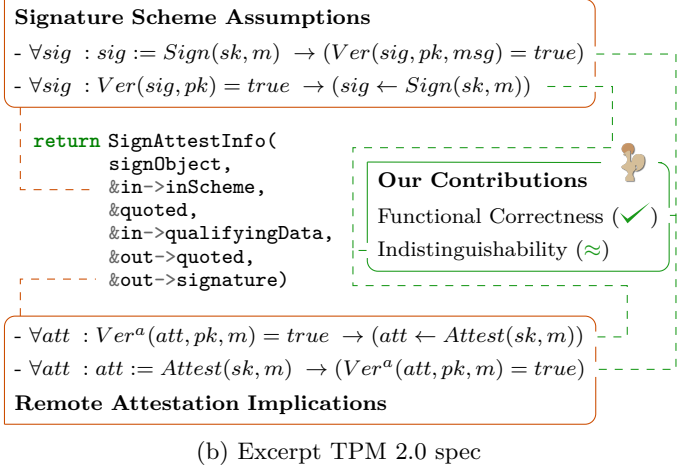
**Signature Scheme Assumptions**

- $\forall sig\ : sig := Sign(sk, m)\ \rightarrow (Ver(sig, pk, msg) = true)$
- $\forall sig\ : Ver(sig, pk) = true\ \rightarrow (sig \leftarrow Sign(sk, m))$

```
return SignAttestInfo(
       signObject,
       &in->inScheme,
       &quoted,
       &in->qualifyingData,
       &out->quoted,
       &out->signature)
```

**Our Contributions**

Functional Correctness (✓)

Indistinguishability ($\approx$)

- $\forall att\ : Ver^{a}(att, pk, m) = true\ \rightarrow (att \leftarrow Attest(sk, m))$
- $\forall att\ : att := Attest(sk, m)\ \rightarrow (Ver^{a}(att, pk, m) = true)$

**Remote Attestation Implications**

(b) Excerpt TPM 2.0 spec